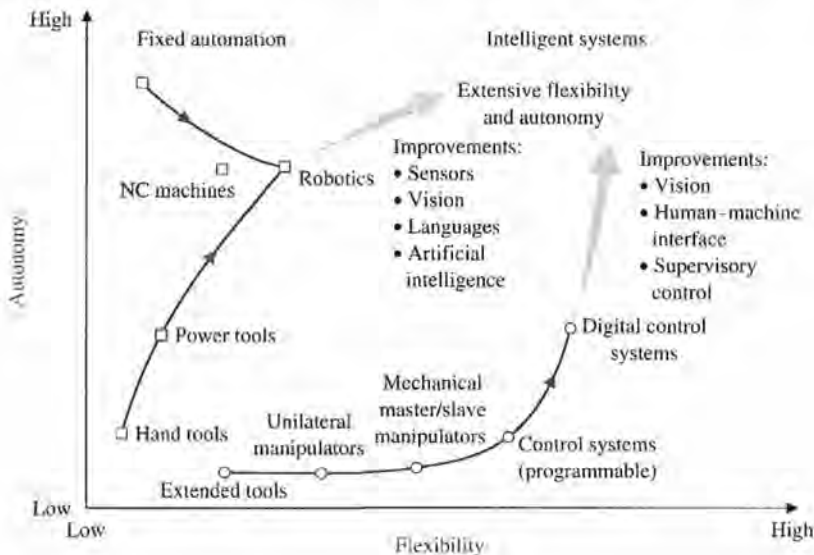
High

Fixed automation

Intelligent systems

Extensive flexibility and autonomy

NC machines

Robotics

Improvements:
• Sensors
• Vision
• Languages
• Artificial intelligence

Improvements:
• Vision
• Human-machine interface
• Supervisory control

Autonomy

Power tools

Digital control systems

Mechanical master/slave manipulators

Unilateral manipulators

Hand tools

Control systems (programmable)

Extended tools

Low

Low

Flexibility

High